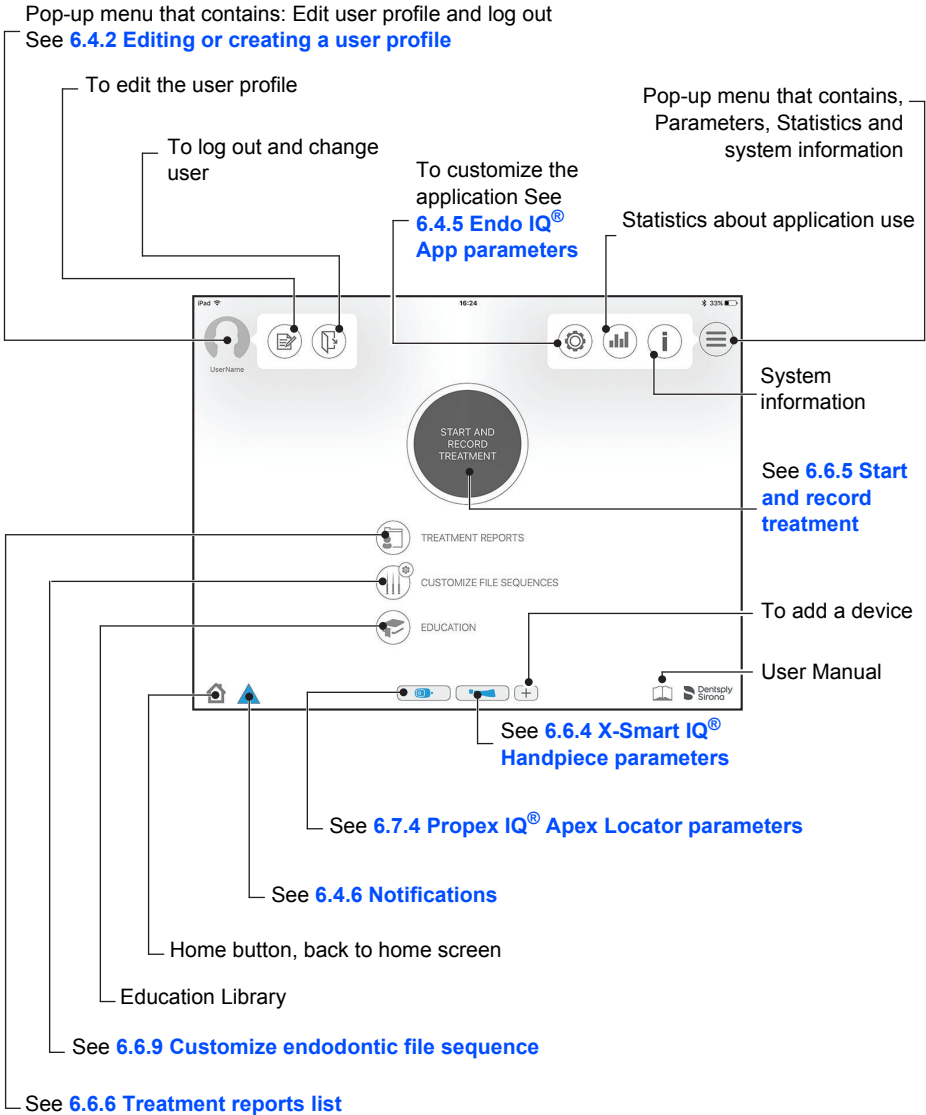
Pop-up menu that contains: Edit user profile and log out
See **6.4.2 Editing or creating a user profile**

To edit the user profile

To log out and change user

To customize the application See **6.4.5 Endo IQ® App parameters**

Statistics about application use

Pop-up menu that contains, Parameters, Statistics and system information

iPad 16:24 33%

UserName

System information

START AND RECORD TREATMENT

See **6.6.5 Start and record treatment**

TREATMENT REPORTS

CUSTOMIZE FILE SEQUENCES

EDUCATION

To add a device

User Manual

Dentsply Sirona

See **6.6.4 X-Smart IQ® Handpiece parameters**

See **6.7.4 Propex IQ® Apex Locator parameters**

See **6.4.6 Notifications**

Home button, back to home screen

Education Library

See **6.6.9 Customize endodontic file sequence**

See **6.6.6 Treatment reports list**